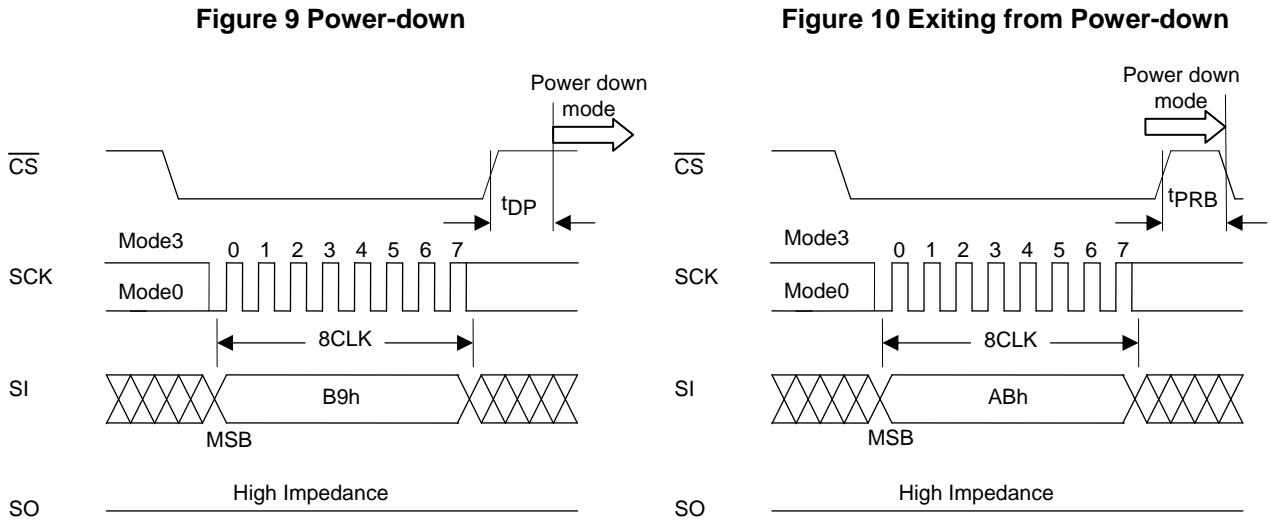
Figure 9 Power-down

Power down mode

$\overline{CS}$

$t_{DP}$

Mode3

0 1 2 3 4 5 6 7

SCK

Mode0

8CLK

SI

B9h

MSB

SO

High Impedance

Figure 10 Exiting from Power-down

Power down mode

$\overline{CS}$

$t_{PRB}$

Mode3

0 1 2 3 4 5 6 7

SCK

Mode0

8CLK

SI

ABh

MSB

SO

High Impedance